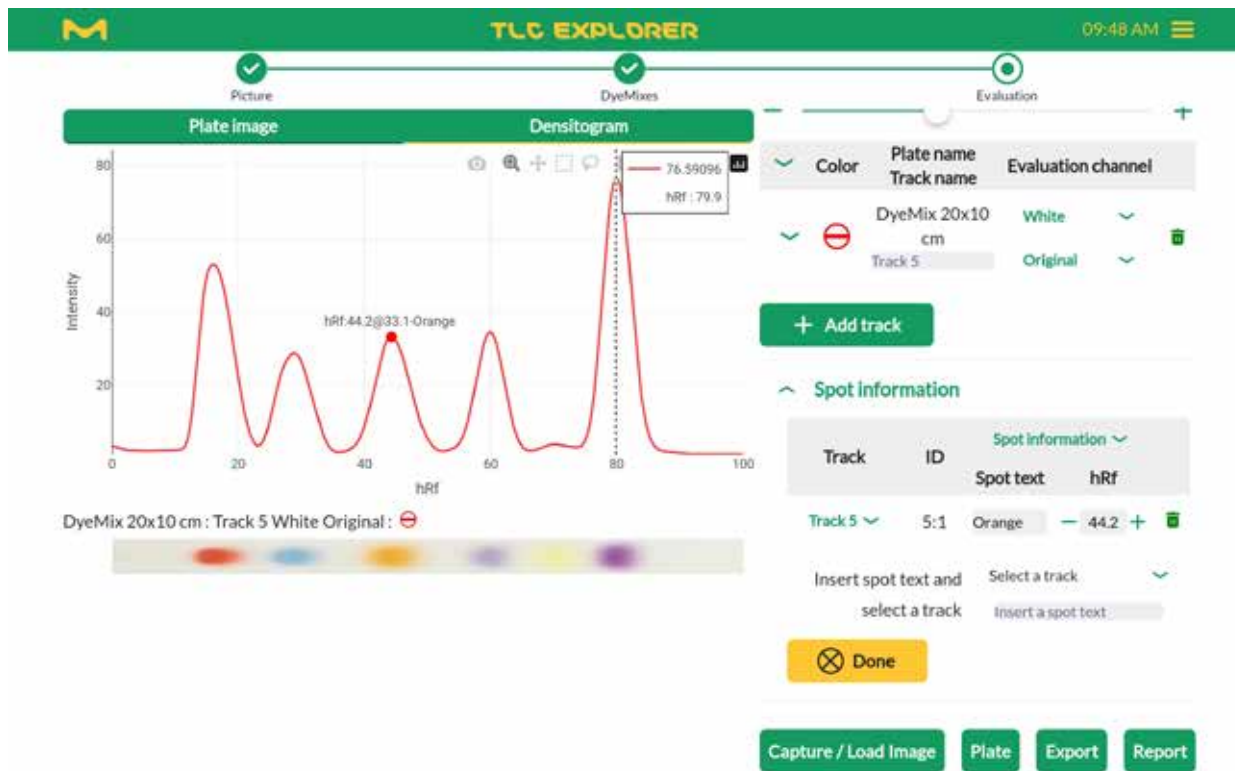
TLC EXPLORER

09:48 AM

Picture

DyeMixes

Evaluation

Plate image

Densitogram

76.59096

hRf : 79.9

80

60

40

20

0

Intensity

hRf:44.2@33.1-Orange

0

20

40

60

80

100

hRf

DyeMix 20x10 cm : Track 5 White Original :

| | Color | Plate name Track name | Evaluation channel |
|---|---|---|---|
| | | DyeMix 20x10 cm | White |
| | | Track 5 | Original |

Add track

Spot information

| Track | ID | Spot information Spot text | hRf |
|---|---|---|---|
| Track 5 | 5:1 | Orange | 44.2 |

Insert spot text and select a track

Select a track

Insert a spot text

Done

Capture / Load Image

Plate

Export

Report